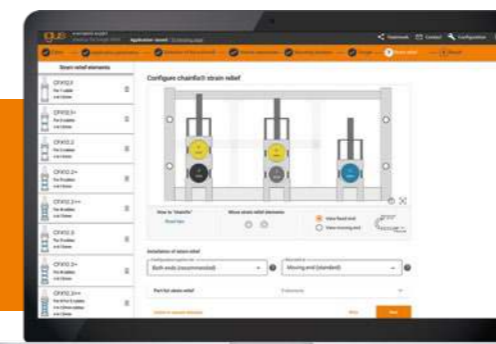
Configure chainflex® strain relief

Strain relief elements

CFX02.0
CFX02.0+
CFX02.2
CFX02.2+
CFX02.3
CFX02.3+
CFX02.3++

How to "chainfix"

Move strain relief elements

View fixed end
View moving end

Installation of strain relief

Both ends (recommended)
Moving end (standard)

Part list strain relief

Next